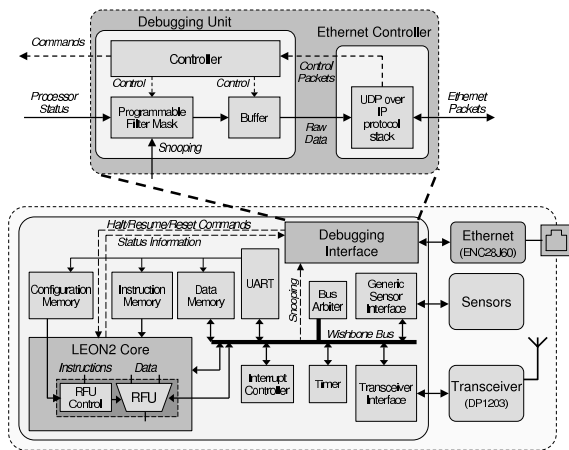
Debugging Unit
Ethernet Controller
Commands
Controller
Control
Control
Control Packets
Processor Status
Programmable Filter Mask
Buffer
UDP over IP protocol stack
Ethernet Packets
Raw Data
Snooping
Halt/Resume/Reset Commands
Status Information
Debugging Interface
Ethernet (ENC28J60)
Configuration Memory
Instruction Memory
Data Memory
UART
Snooping
Bus Arbiter
Generic Sensor Interface
Sensors
Wishbone Bus
LEON2 Core
Instructions
Data
RFU Control
RFU
Interrupt Controller
Timer
Transceiver Interface
Transceiver (DP1203)